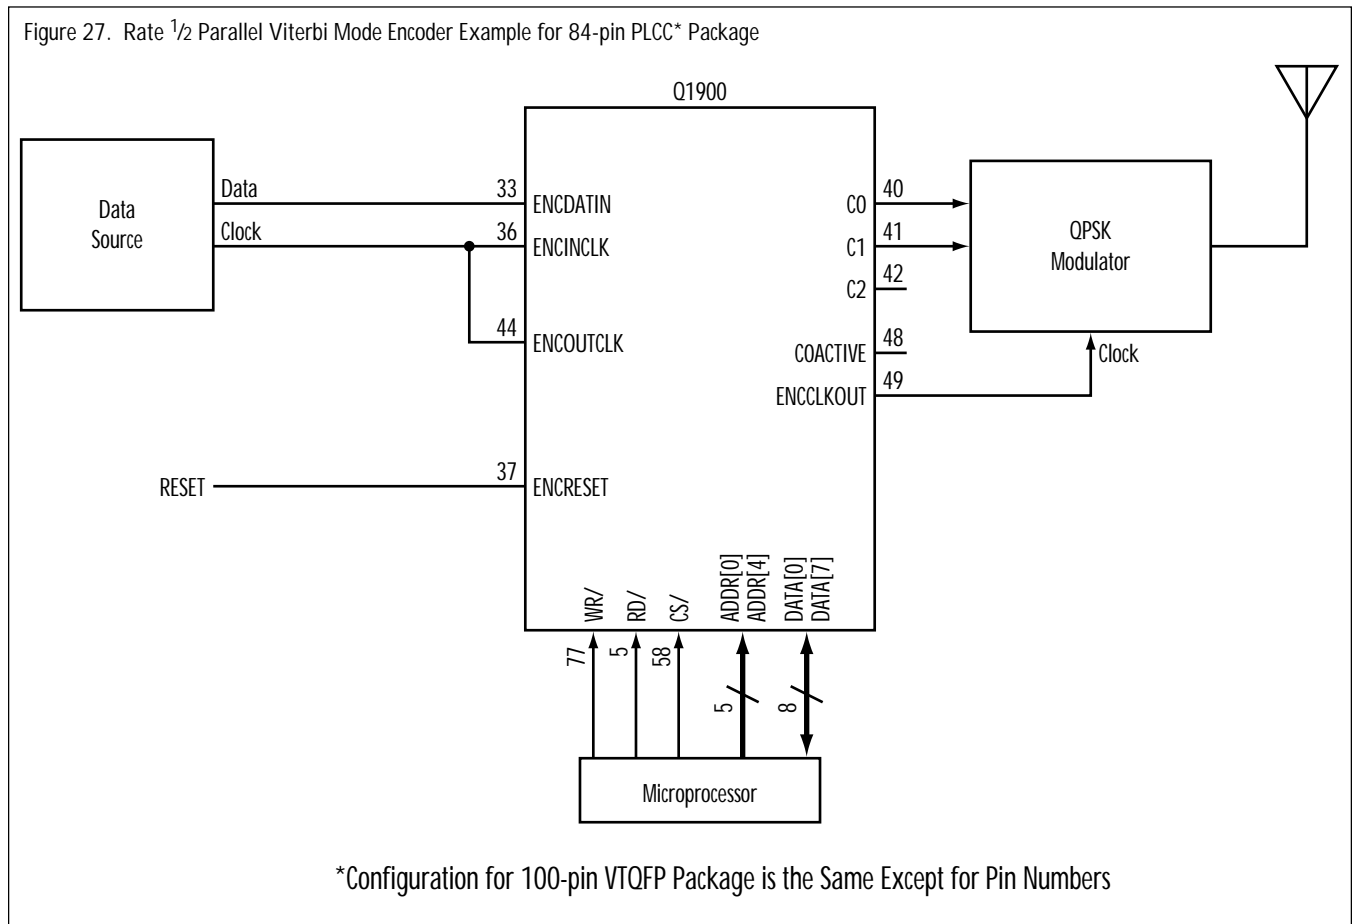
Figure 27. Rate $\frac{1}{2}$ Parallel Viterbi Mode Encoder Example for 84-pin PLCC* Package

Q1900

Data Source

Data

Clock

33 ENCDATIN

36 ENCINCLK

44 ENCOUTCLK

37 ENCRESET

RESET

C0 40

C1 41

C2 42

COACTIVE 48

ENCCLKOUT 49

QPSK Modulator

Clock

WR/ RD/ CS/ ADDR[0] ADDR[4] DATA[0] DATA[7]

77 5 58 5 8

Microprocessor

*Configuration for 100-pin VTQFP Package is the Same Except for Pin Numbers